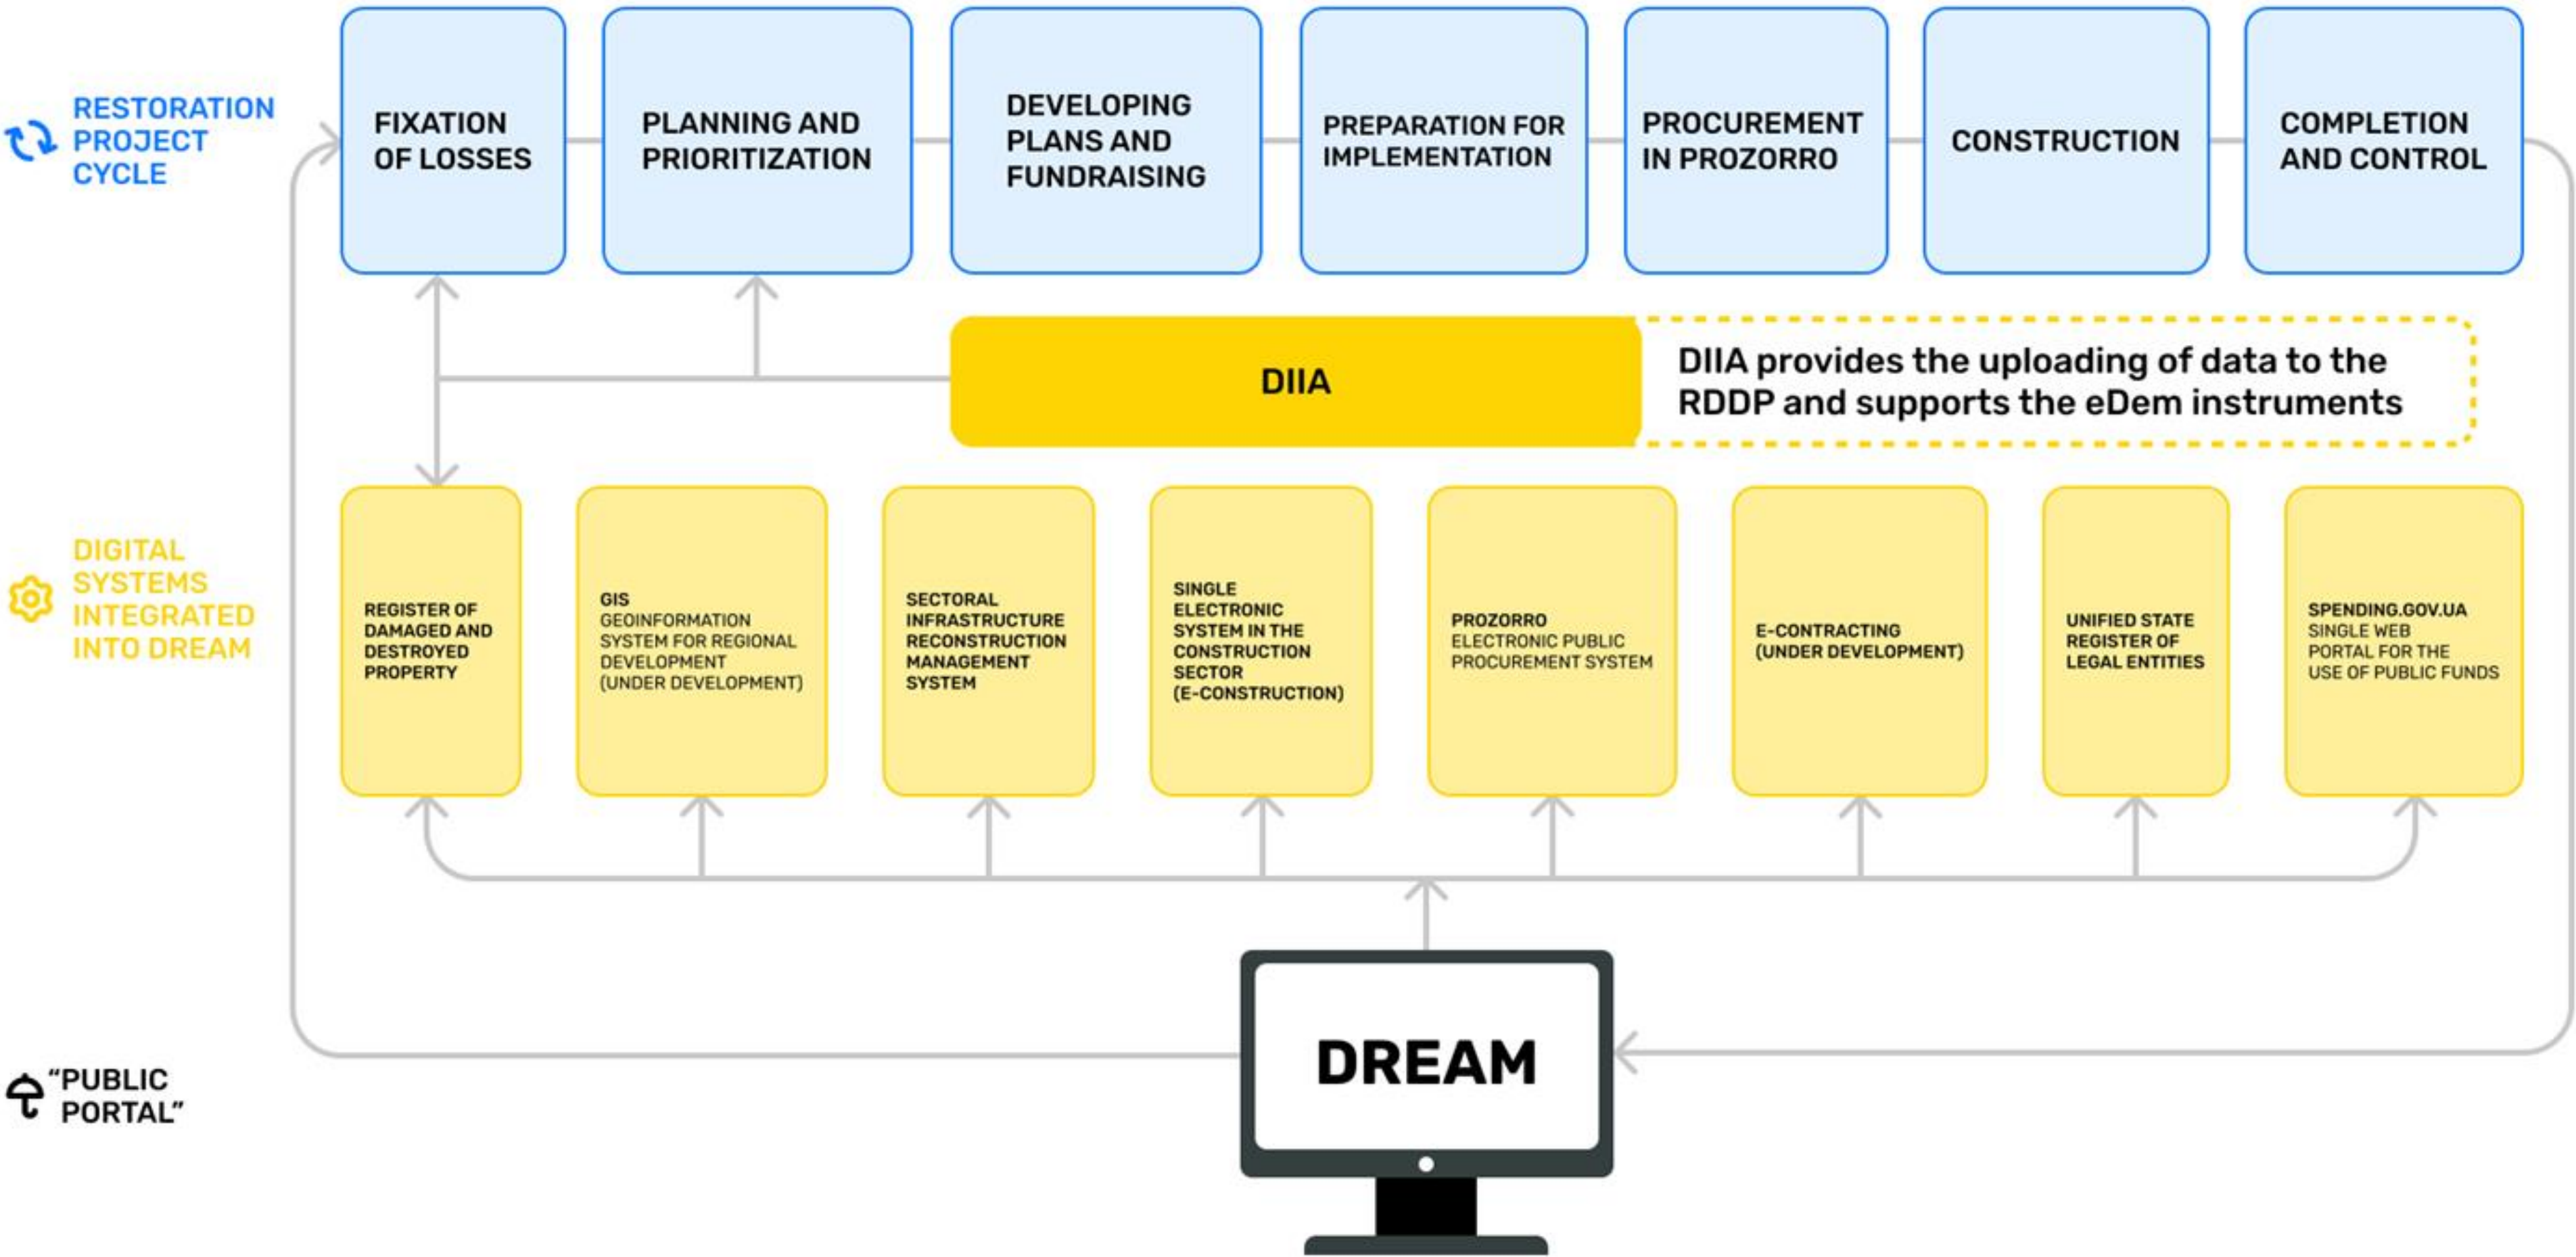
RESTORATION PROJECT CYCLE

FIXATION OF LOSSES

PLANNING AND PRIORITIZATION

DEVELOPING PLANS AND FUNDRAISING

PREPARATION FOR IMPLEMENTATION

PROCUREMENT IN PROZORRO

CONSTRUCTION

COMPLETION AND CONTROL

DIIA

DIIA provides the uploading of data to the RDDP and supports the eDem instruments

DIGITAL SYSTEMS INTEGRATED INTO DREAM

REGISTER OF DAMAGED AND DESTROYED PROPERTY

GIS GEOINFORMATION SYSTEM FOR REGIONAL DEVELOPMENT (UNDER DEVELOPMENT)

SECTORAL INFRASTRUCTURE RECONSTRUCTION MANAGEMENT SYSTEM

SINGLE ELECTRONIC SYSTEM IN THE CONSTRUCTION SECTOR (E-CONSTRUCTION)

PROZORRO ELECTRONIC PUBLIC PROCUREMENT SYSTEM

E-CONTRACTING (UNDER DEVELOPMENT)

UNIFIED STATE REGISTER OF LEGAL ENTITIES

SPENDING.GOV.UA SINGLE WEB PORTAL FOR THE USE OF PUBLIC FUNDS

"PUBLIC PORTAL"

DREAM